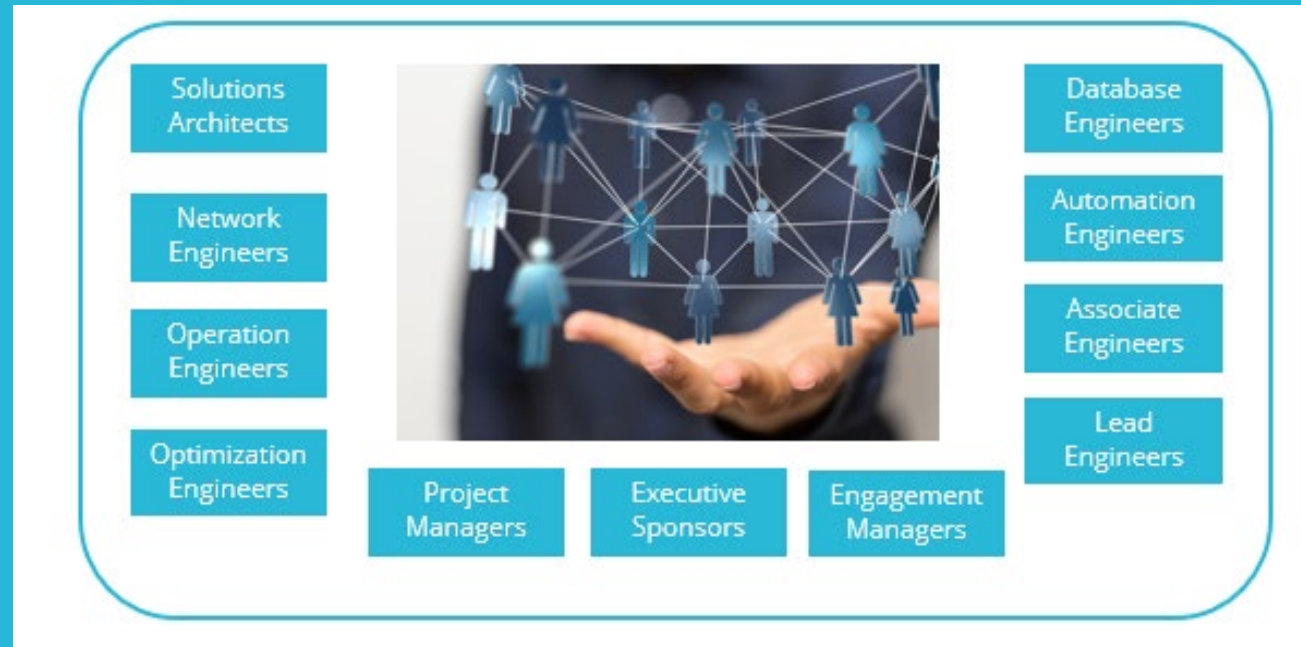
Solutions Architects

Network Engineers

Operation Engineers

Optimization Engineers

Project Managers

Executive Sponsors

Engagement Managers

Database Engineers

Automation Engineers

Associate Engineers

Lead Engineers